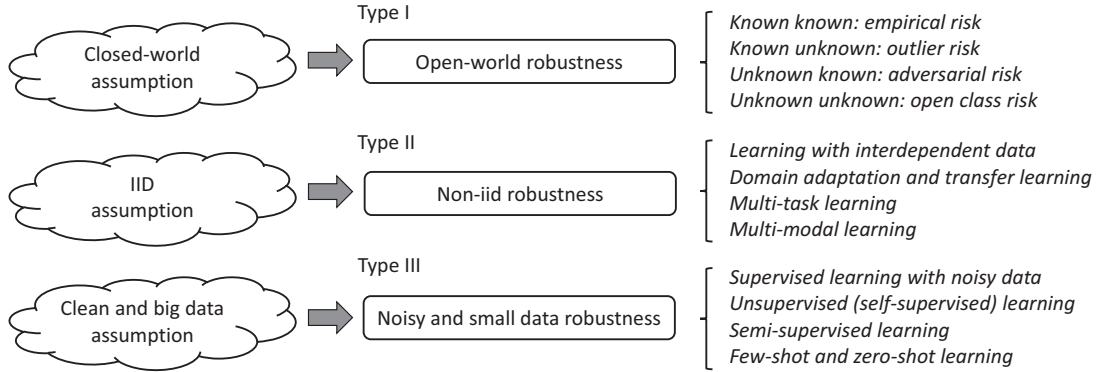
Closed-world assumption

Type I

Open-world robustness

Known known: empirical risk
Known unknown: outlier risk
Unknown known: adversarial risk
Unknown unknown: open class risk

IID assumption

Type II

Non-iid robustness

Learning with interdependent data
Domain adaptation and transfer learning
Multi-task learning
Multi-modal learning

Clean and big data assumption

Type III

Noisy and small data robustness

Supervised learning with noisy data
Unsupervised (self-supervised) learning
Semi-supervised learning
Few-shot and zero-shot learning